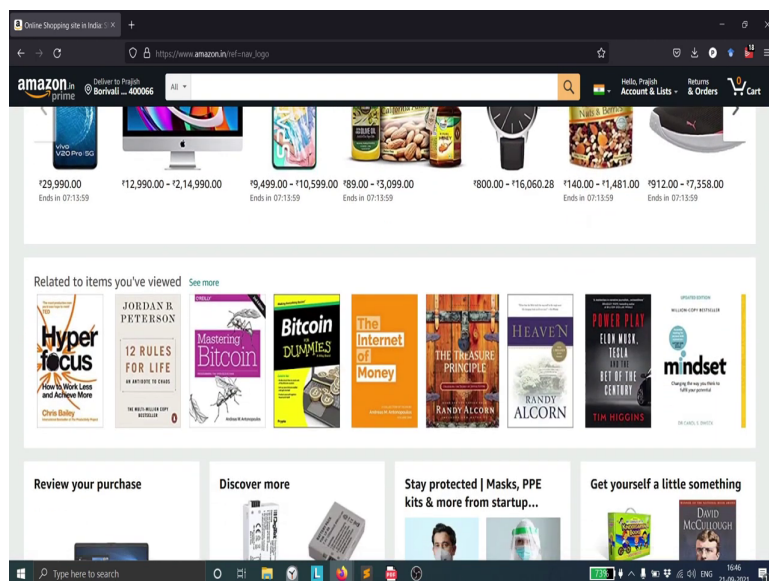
Online Shopping site in India: S ×
+
https://www.amazon.in/ref=nav_logo
amazon.in prime
Deliver to Prajish
Borivali ... 400066
All
Hello, Prajish
Account & Lists
Returns
& Orders
0
Cart

vivo V20 Pro 5G
₹29,990.00
Ends in 07:13:59
₹12,990.00 - ₹2,14,990.00
₹9,499.00 - ₹10,599.00
Ends in 07:13:59
₹89.00 - ₹3,099.00
Ends in 07:13:59
₹800.00 - ₹16,060.28
₹140.00 - ₹1,481.00
Ends in 07:13:59
₹912.00 - ₹7,358.00
Ends in 07:13:59

Related to items you've viewed See more

Hyper focus
How to Work Less and Achieve More
Chris Bailey
JORDAN B. PETERSON
12 RULES FOR LIFE
AN ANTIDOTE TO CHAOS
Mastering Bitcoin
Bitcoin FOR DUMMIES
The Internet of Money
THE TREASURE PRINCIPLE
RANDY ALCORN
HEAVEN
RANDY ALCORN
POWER PLAY
ELON MUSK, TESLA AND THE BET OF THE CENTURY
TIM HIGGINS
mindset
UPDATED EDITION
DR. CAROL S. DWECK

Review your purchase
Discover more
Stay protected | Masks, PPE kits & more from startup...
Get yourself a little something
DAVID McCULLOUGH

Type here to search
ENG
16:46
21-09-2021